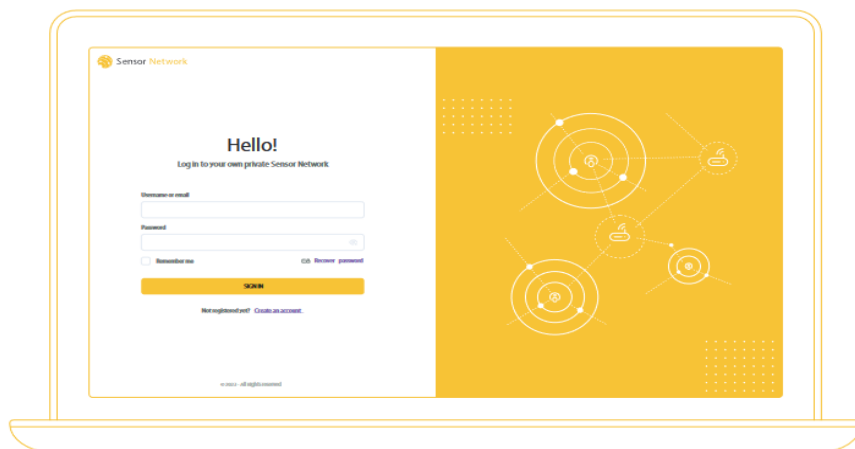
Sensor Network

Hello!

Log in to your own private Sensor Network

Username or email

Password

Remember me

OR Recover password

SIGN IN

Not registered yet? Create an account

© 2022 · all rights reserved